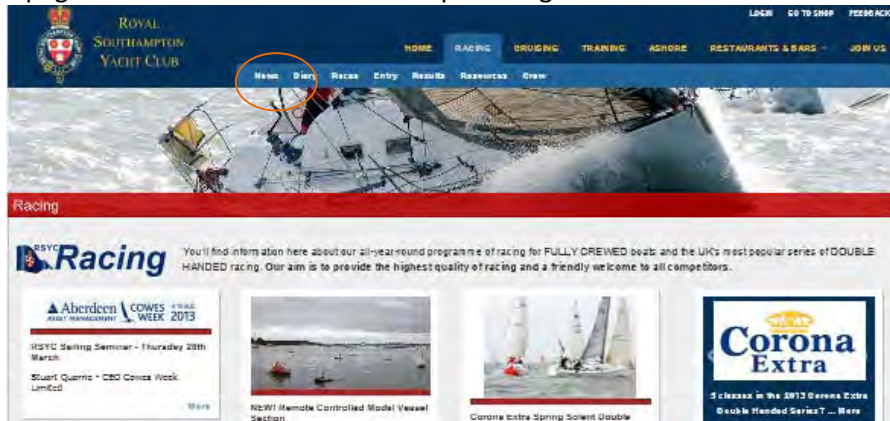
ROYAL SOUTHAMPTON YACHT CLUB

LOGIN GO TO SHOP FEEDBACK

HOME RACING CRUISING TRAINING ASHORE RESTAURANTS & BARS JOIN US

News Diary Races Entry Results Resources Crew

Racing

RSYC Racing

You'll find information here about our all-year-round programme of racing for FULLY CREWED boats and the UK's most popular series of DOUBLE HANDED racing. Our aim is to provide the highest quality of racing and a friendly welcome to all competitors.

Aberdeen ASSET MANAGEMENT COWES WEEK 2013

RSYC Sailing Seminar - Thursday 28th March

Stuart Quarrie - CEO Cowes Week Limited

More

NEW! Remote Controlled Model Vessel Section

Corona Extra Spring Solent Double

Corona Extra

5 classes in the 2013 Corona Extra Double Handed Series? ... More